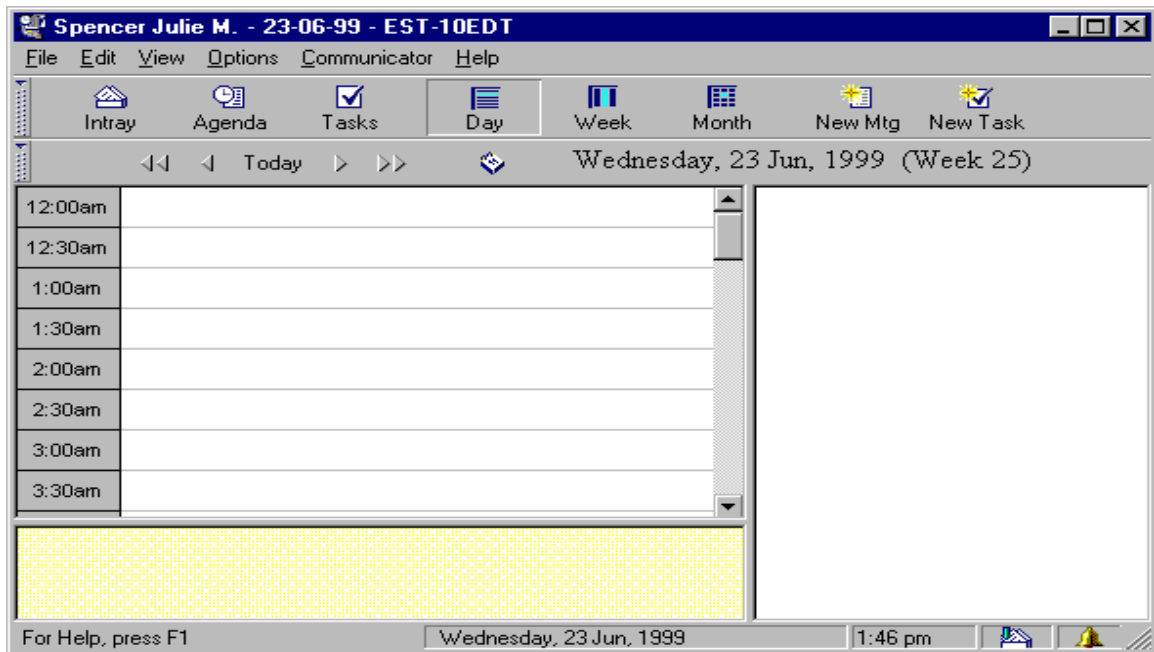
Spencer Julie M. - 23-06-99 - EST-10EDT

File Edit View Options Communicator Help

Intray Agenda Tasks Day Week Month New Mtg New Task

Today

Wednesday, 23 Jun, 1999 (Week 25)

12:00am
12:30am
1:00am
1:30am
2:00am
2:30am
3:00am
3:30am

For Help, press F1 | Wednesday, 23 Jun, 1999 | 1:46 pm